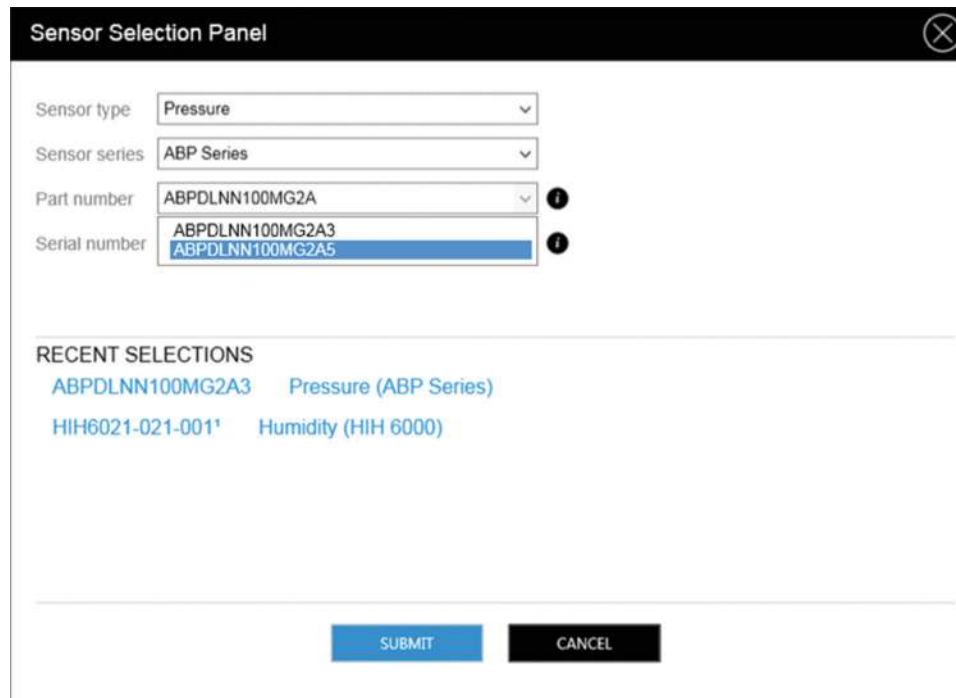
Sensor Selection Panel

Sensor type Pressure

Sensor series ABP Series

Part number ABPDLNN100MG2A

ABPDLNN100MG2A3
ABPDLNN100MG2A5

Serial number

RECENT SELECTIONS

ABPDLNN100MG2A3 Pressure (ABP Series)

HIH6021-021-001¹ Humidity (HIH 6000)

SUBMIT CANCEL